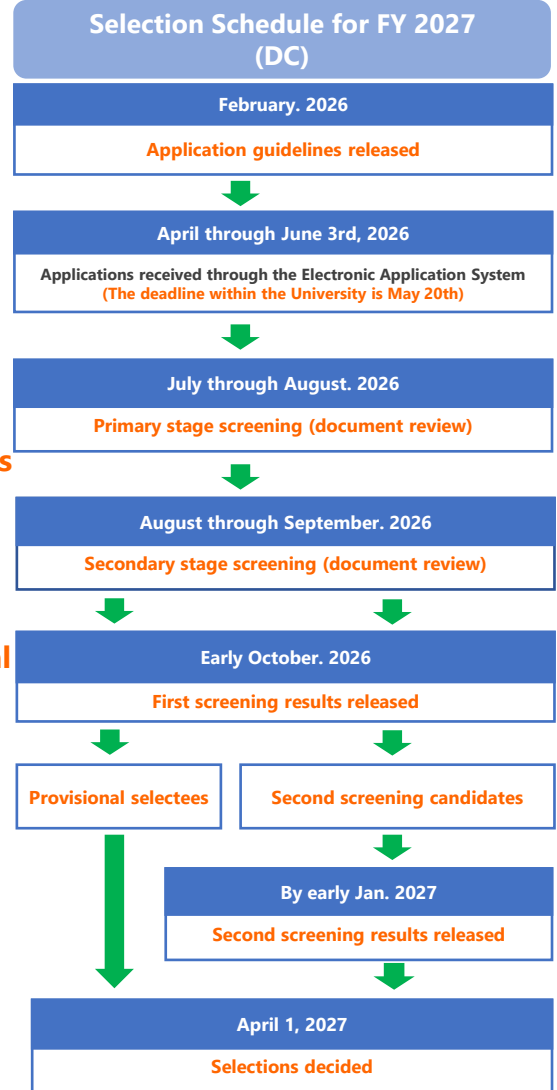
Selection Schedule for FY 2027 (DC)

February. 2026

Application guidelines released

April through June 3rd, 2026

Applications received through the Electronic Application System
(The deadline within the University is May 20th)

July through August. 2026

Primary stage screening (document review)

s

August through September. 2026

Secondary stage screening (document review)

l

Early October. 2026

First screening results released

Provisional selectees

Second screening candidates

By early Jan. 2027

Second screening results released

April 1, 2027

Selections decided